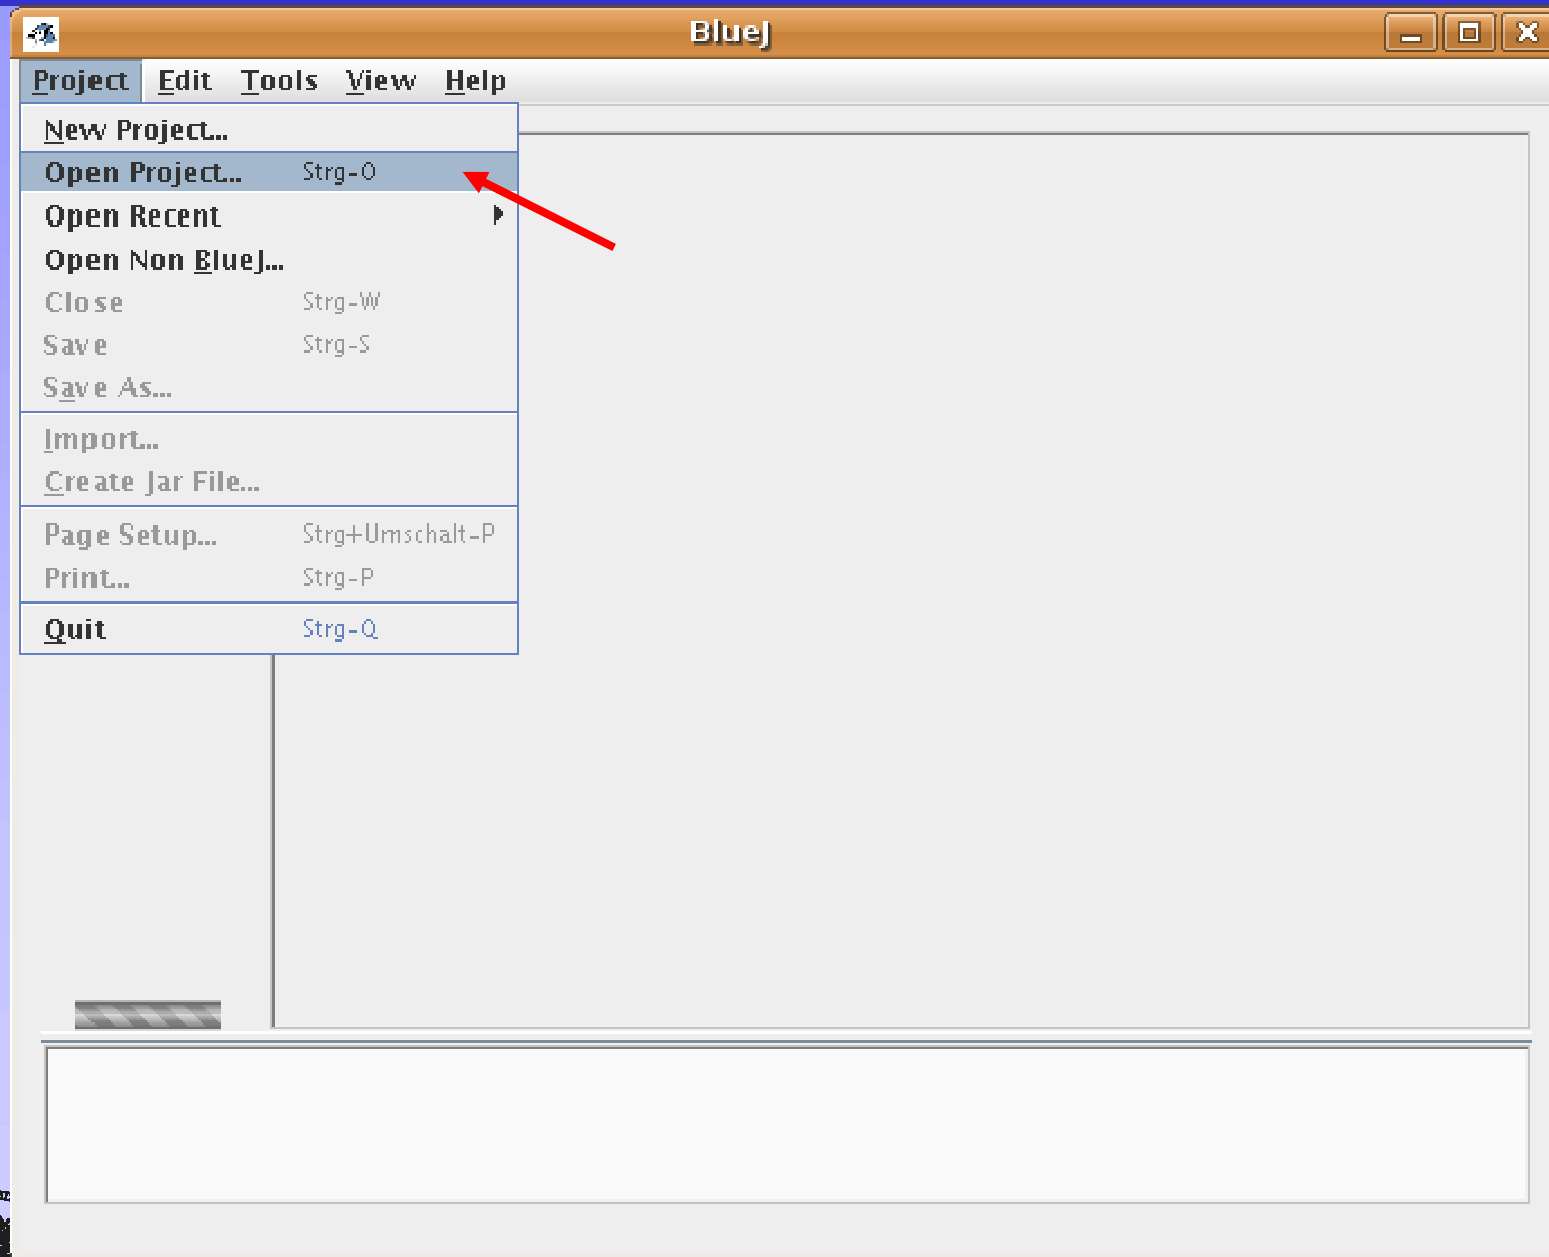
BlueJ

Project Edit Tools View Help

New Project...
Open Project... Strg-O
Open Recent
Open Non BlueJ...
Close Strg-W
Save Strg-S
Save As...

Import...
Create Jar File...

Page Setup... Strg+Umschalt-P
Print... Strg-P

Quit Strg-Q